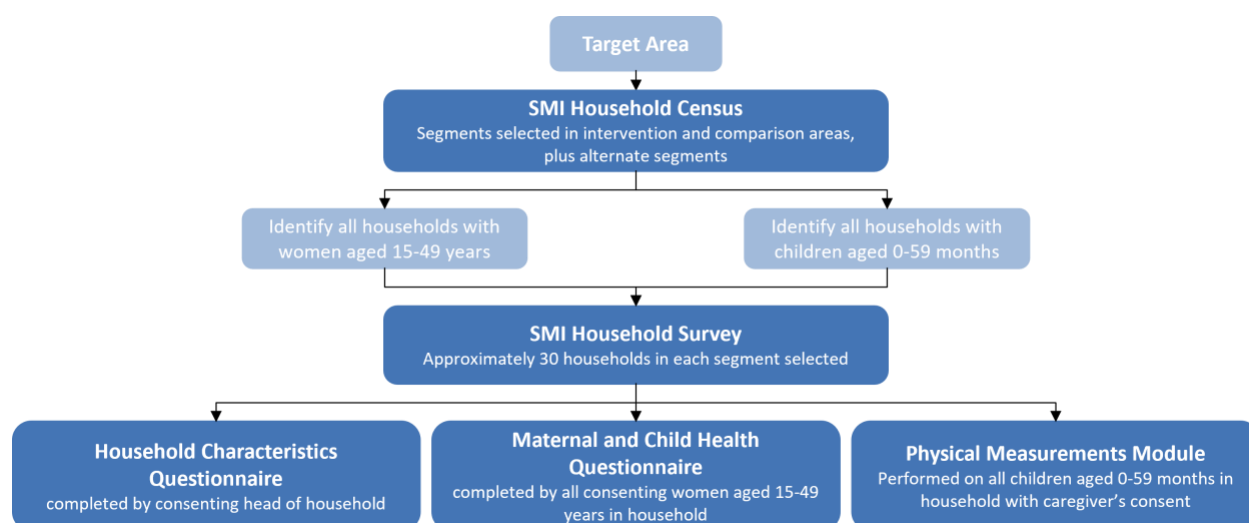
Target Area

SMI Household Census
Segments selected in intervention and comparison areas, plus alternate segments

Identify all households with women aged 15-49 years

Identify all households with children aged 0-59 months

SMI Household Survey
Approximately 30 households in each segment selected

Household Characteristics Questionnaire
completed by consenting head of household

Maternal and Child Health Questionnaire
completed by all consenting women aged 15-49 years in household

Physical Measurements Module
Performed on all children aged 0-59 months in household with caregiver's consent